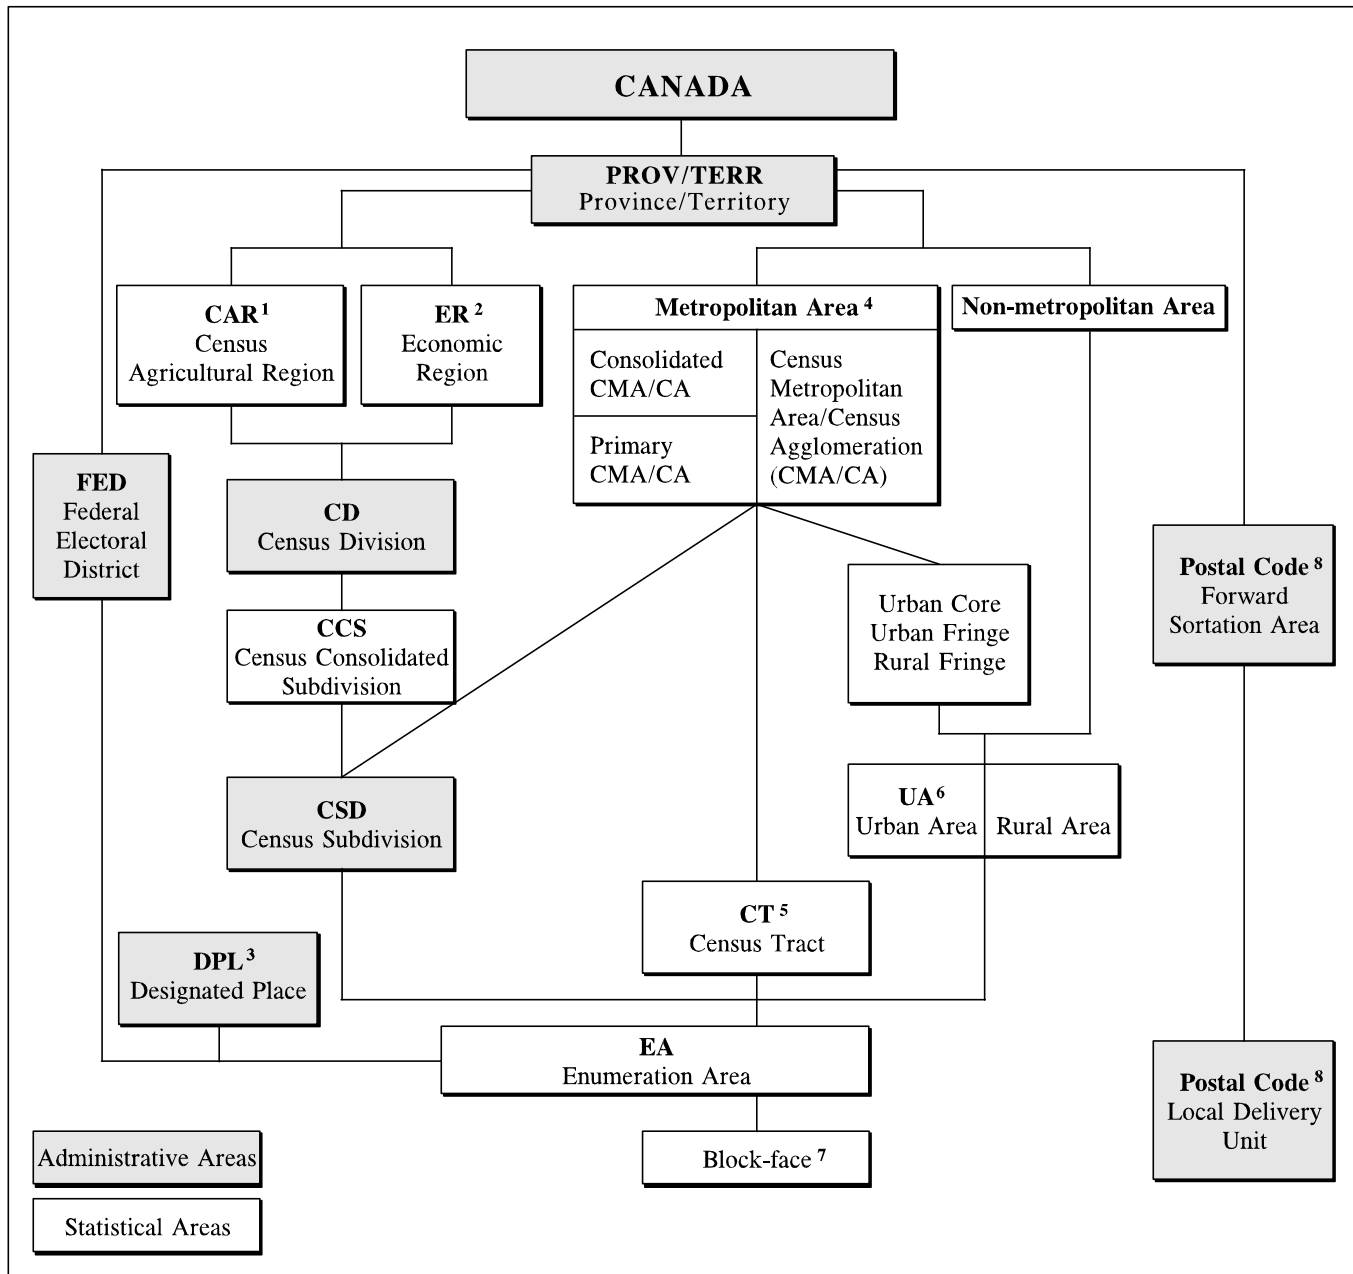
CANADA

PROV/TERR
Province/Territory

CAR $^1$
Census
Agricultural Region

ER $^2$
Economic
Region

Metropolitan Area $^4$

Consolidated CMA/CA

Primary CMA/CA

Census Metropolitan Area/Census Agglomeration (CMA/CA)

Non-metropolitan Area

FED
Federal
Electoral
District

CD
Census Division

CCS
Census Consolidated Subdivision

Urban Core
Urban Fringe
Rural Fringe

Postal Code $^8$
Forward
Sortation Area

CSD
Census Subdivision

UA $^6$
Urban Area

Rural Area

CT $^5$
Census Tract

DPL $^3$
Designated Place

EA
Enumeration Area

Postal Code $^8$
Local Delivery
Unit

Administrative Areas

Block-face $^7$

Statistical Areas